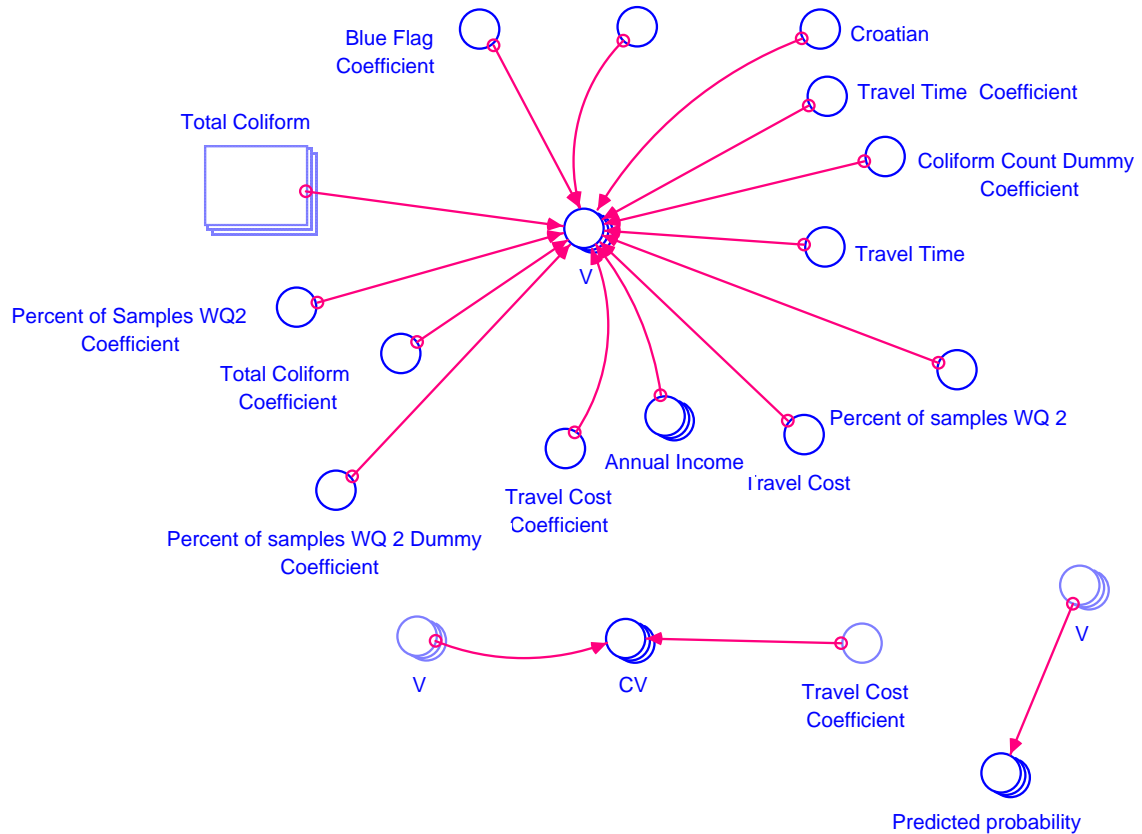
Blue Flag Coefficient

Croatian

Travel Time Coefficient

Total Coliform

Coliform Count Dummy Coefficient

Travel Time

V

Percent of Samples WQ2 Coefficient

Total Coliform Coefficient

Percent of samples WQ 2

Annual Income

Travel Cost

Travel Cost Coefficient

Percent of samples WQ 2 Dummy Coefficient

V

V

CV

Travel Cost Coefficient

Predicted probability